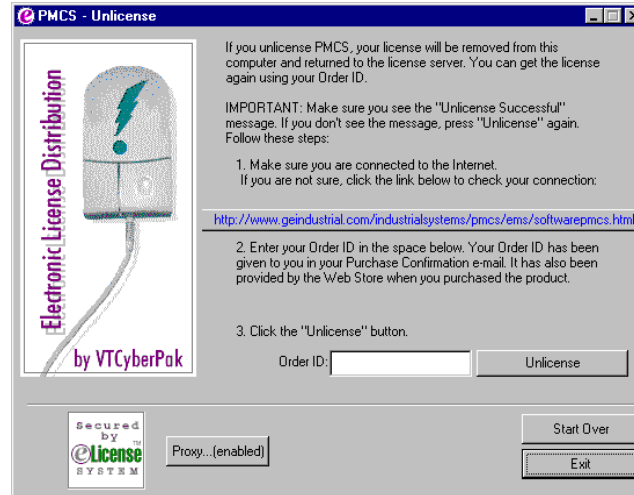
PMCS - Unlicense

Electronic License Distribution

by VTCyberPak

If you unlicense PMCS, your license will be removed from this computer and returned to the license server. You can get the license again using your Order ID.

IMPORTANT: Make sure you see the "Unlicense Successful" message. If you don't see the message, press "Unlicense" again. Follow these steps:

1. Make sure you are connected to the Internet.
If you are not sure, click the link below to check your connection:

http://www.geindustrial.com/industrialsystems/pmcs/ems/softwarepmcs.html

2. Enter your Order ID in the space below. Your Order ID has been given to you in your Purchase Confirmation e-mail. It has also been provided by the Web Store when you purchased the product.

3. Click the "Unlicense" button.

Order ID:

Unlicense

Secured by eLicense SYSTEM TM

Proxy...(enabled)

Start Over

Exit